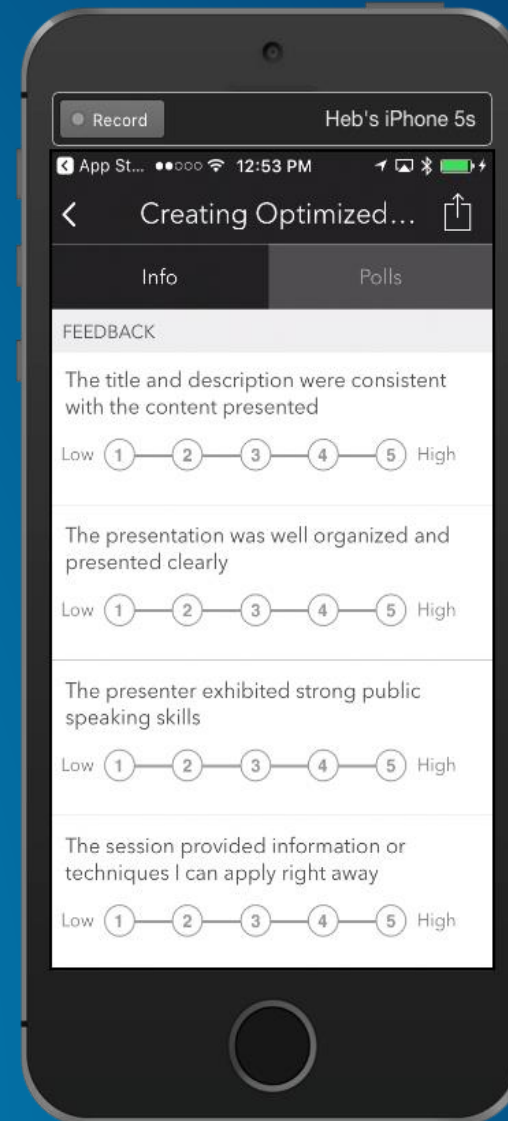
Record

Heb's iPhone 5s

App St... 12:53 PM

Creating Optimized...

Info

Polls

FEEDBACK

The title and description were consistent with the content presented

Low 1 2 3 4 5 High

The presentation was well organized and presented clearly

Low 1 2 3 4 5 High

The presenter exhibited strong public speaking skills

Low 1 2 3 4 5 High

The session provided information or techniques I can apply right away

Low 1 2 3 4 5 High